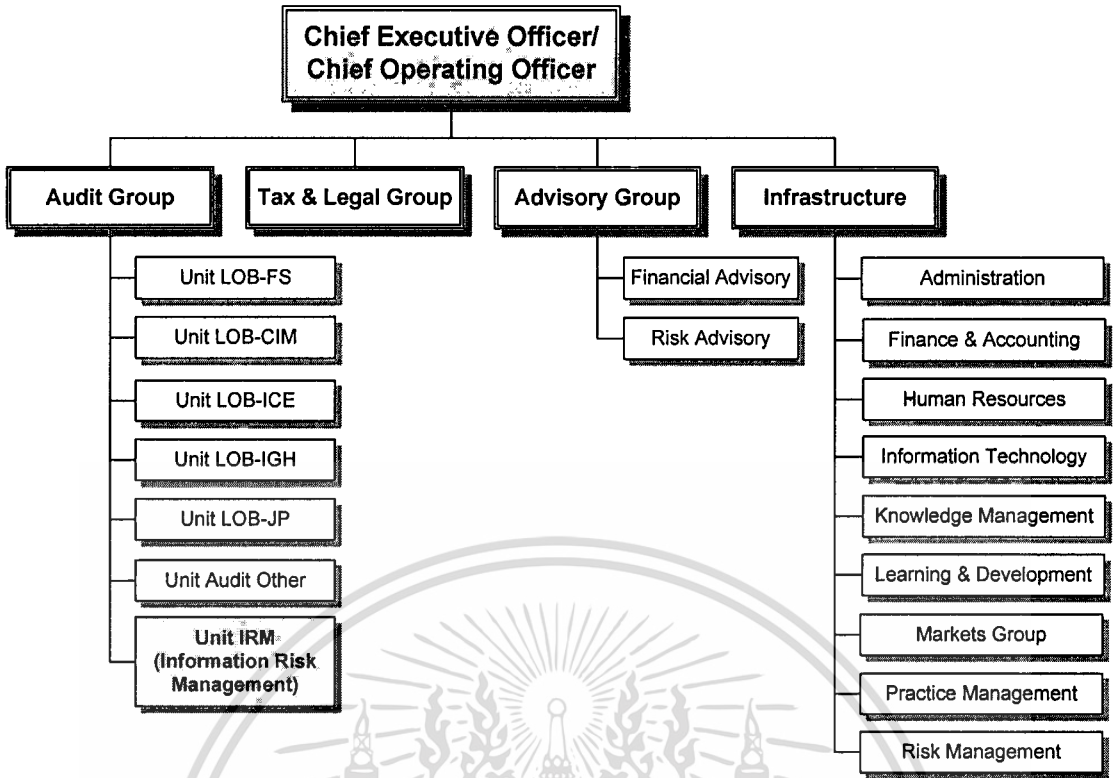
Chief Executive Officer/
Chief Operating Officer

Audit Group

Tax & Legal Group

Advisory Group

Infrastructure

Unit LOB-FS

Unit LOB-CIM

Unit LOB-ICE

Unit LOB-IGH

Unit LOB-JP

Unit Audit Other

Unit IRM (Information Risk Management)

Financial Advisory

Risk Advisory

Administration

Finance & Accounting

Human Resources

Information Technology

Knowledge Management

Learning & Development

Markets Group

Practice Management

Risk Management